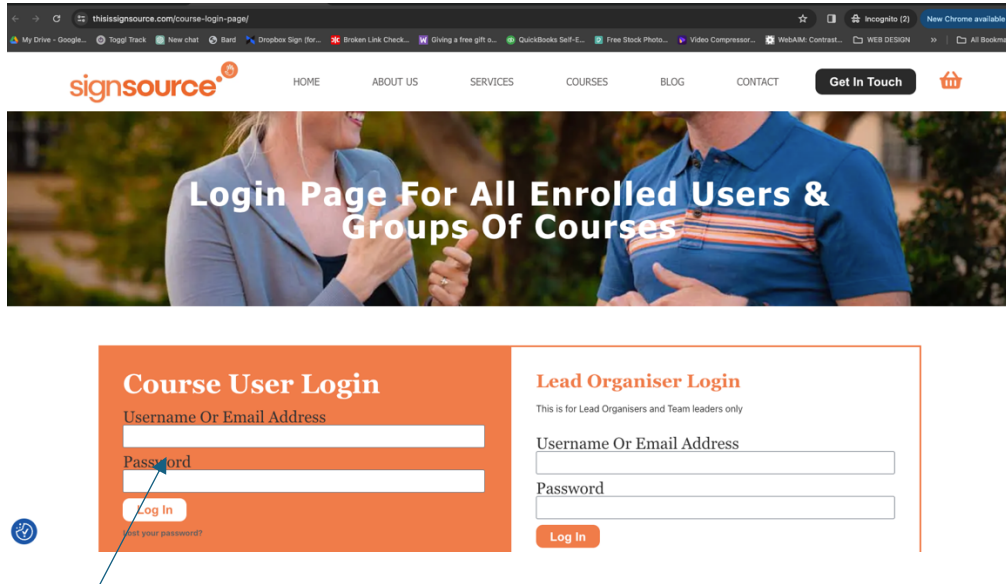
thisissignsource.com/course-login-page/
Incognito (2)
New Chrome available
My Drive - Google... Toggl Track New chat Bard Dropbox Sign (for... Broken Link Check... Giving a free gift o... QuickBooks Self-E... Free Stock Photo... Video Compressor... WebAIM: Contrast... WEB DESIGN » All Bookmarks

signsource

HOME ABOUT US SERVICES COURSES BLOG CONTACT Get In Touch

Login Page For All Enrolled Users & Groups Of Courses

Course User Login
Username Or Email Address
Password
Log In
Lost your password?

Lead Organiser Login
This is for Lead Organisers and Team leaders only
Username Or Email Address
Password
Log In